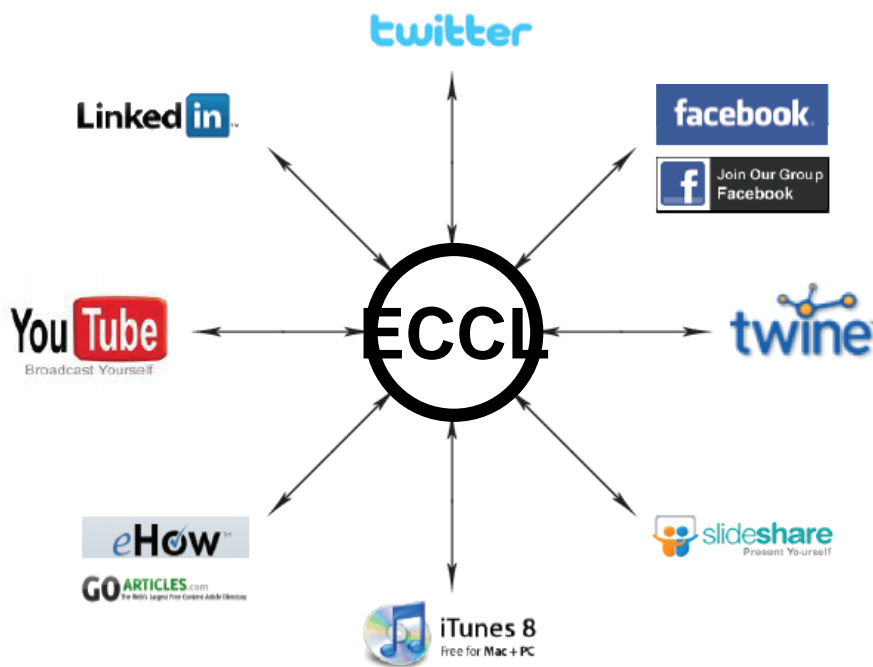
twitter

Linked in

facebook

Join Our Group Facebook

You Tube
Broadcast Yourself

ECCL

twine

eHow

GO ARTICLES.com
The Web's Largest Free Content Article Directory

slideshare
Present Yourself

iTunes 8
Free for Mac + PC